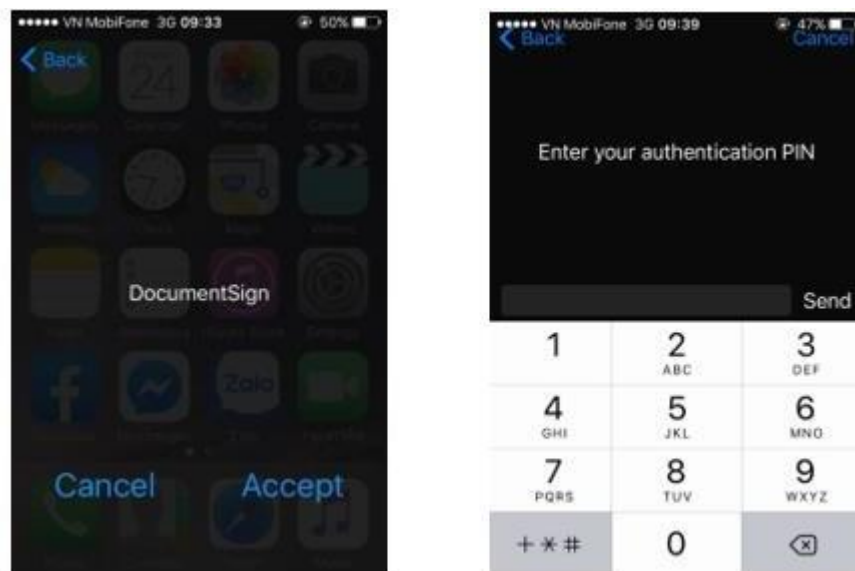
●●●●● VN MobiFone 3G 09:33 50%

Back

24

DocumentSign

Cancel Accept

●●●●● VN MobiFone 3G 09:39 47%

Back Cancel

Enter your authentication PIN

Send

| 1 | 2 ABC | 3 DEF |
|---|---|---|
| 4 GHI | 5 JKL | 6 MNO |
| 7 PQRS | 8 TUV | 9 WXYZ |
| + * # | 0 | ⌫ |